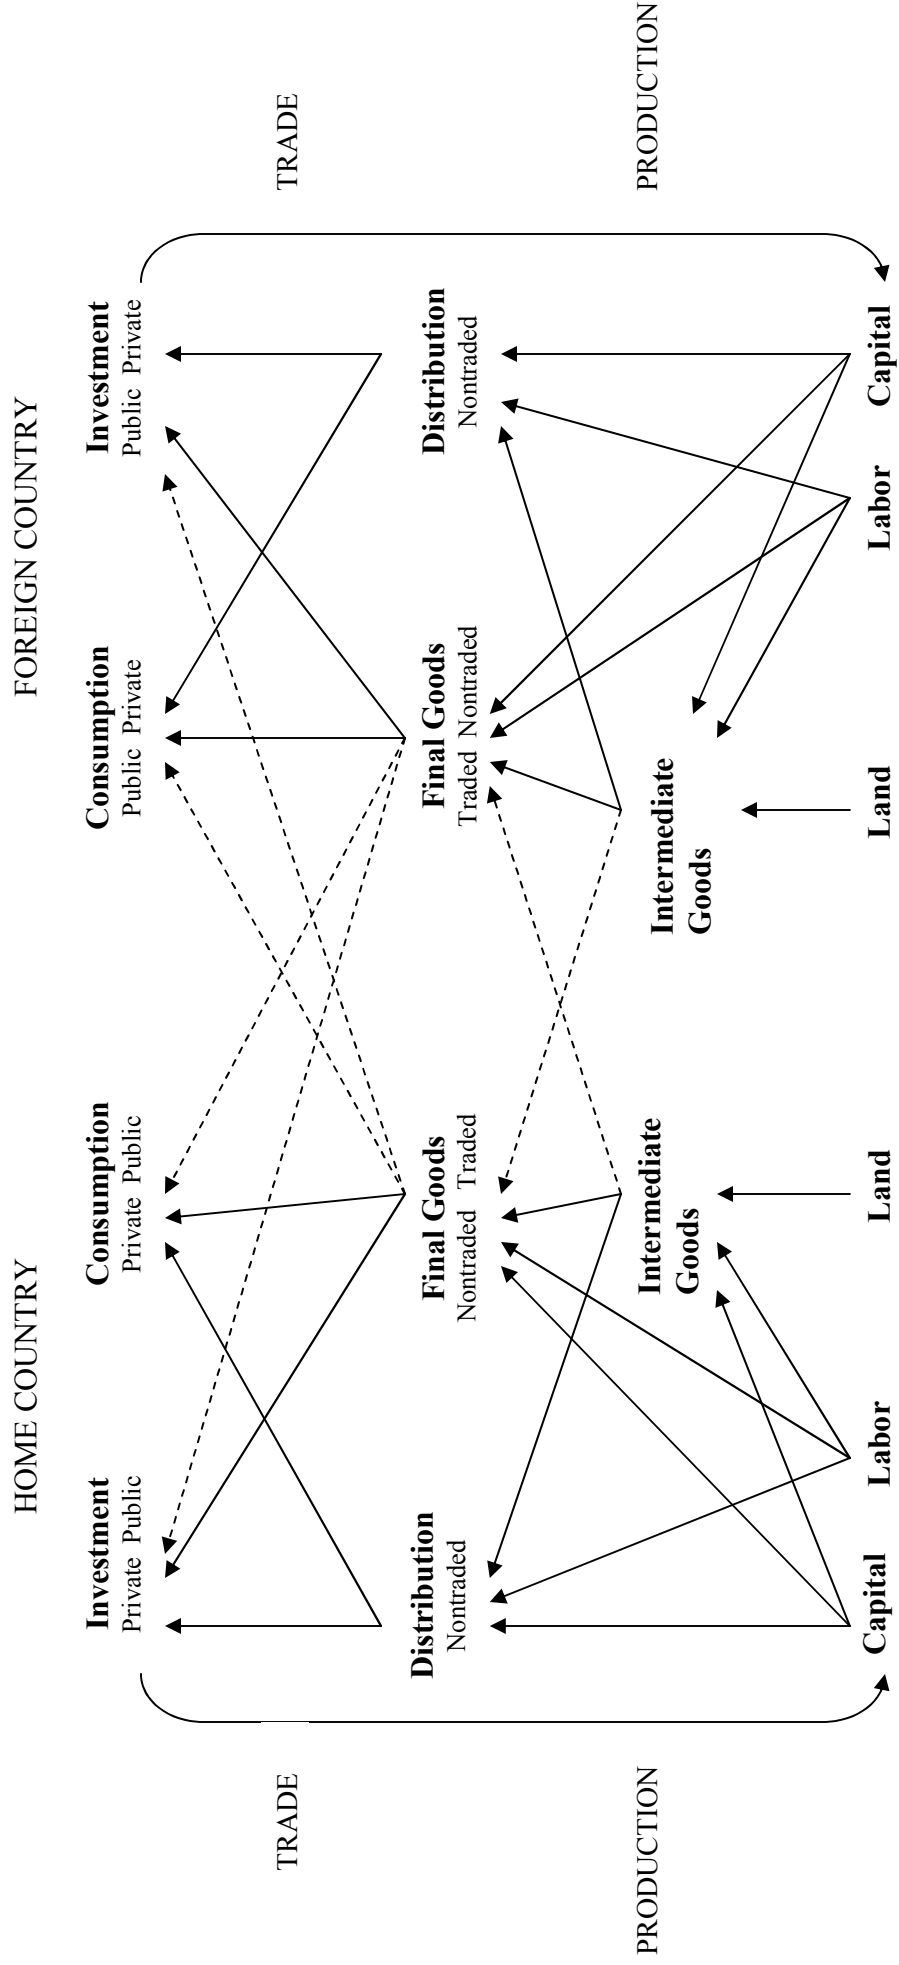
HOME COUNTRY

FOREIGN COUNTRY

TRADE

PRODUCTION

Investment
Private Public

Consumption
Private Public

Distribution
Nontraded

Final Goods
Nontraded Traded

Intermediate Goods

Capital

Labor

Land

Consumption
Public Private

Investment
Public Private

Final Goods
Traded Nontraded

Distribution
Nontraded

Intermediate Goods

Land

Labor

Capital

TRADE

PRODUCTION